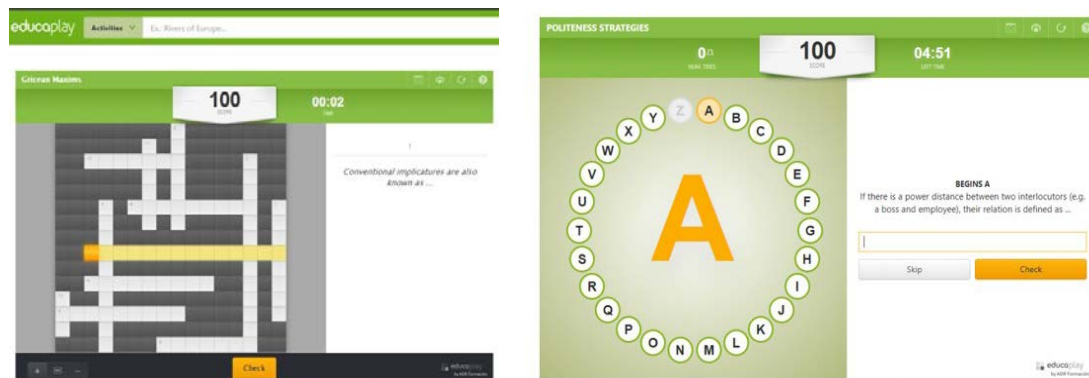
educaplay Activities Ex. Rivers of Europe...

Gricean Maxims

100
SCORE

00:02
TIME

1

Conventional implicatures are also known as ...

Check

educaplay

POLITENESS STRATEGIES

0
NEW TRIES

100
SCORE

04:51
LEFT TIME

Z A B C D E F G H I J K L M N O P Q R S T U V W X Y

A

BEGINS A
If there is a power distance between two interlocutors (e.g. a boss and employee), their relation is defined as ...

Skip

Check

educaplay